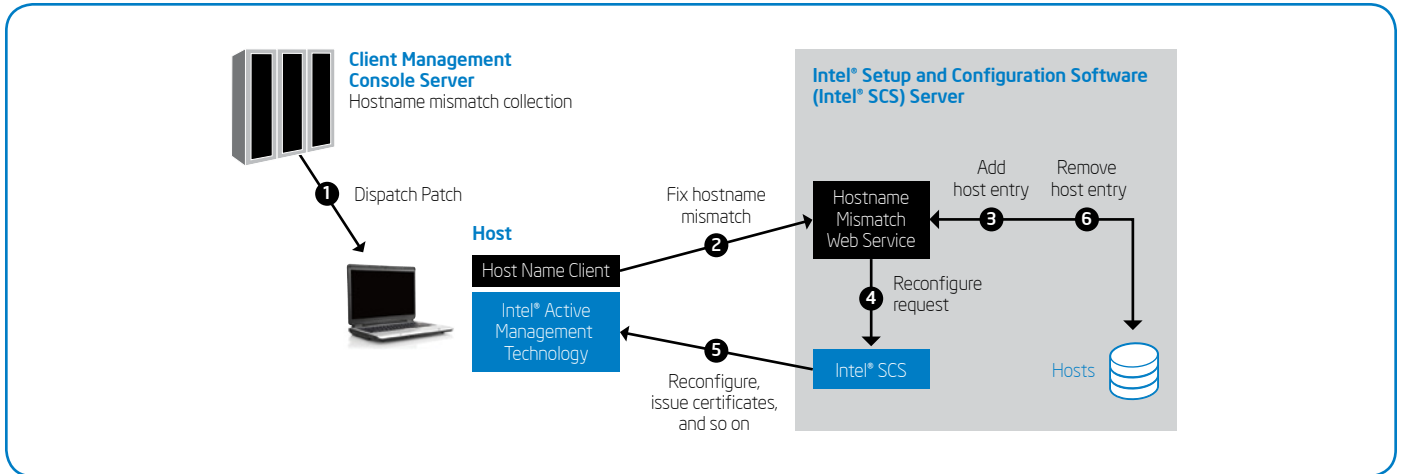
Client Management Console Server
Hostname mismatch collection

1 Dispatch Patch

Host

Host Name Client

Intel® Active Management Technology

2 Fix hostname mismatch

Intel® Setup and Configuration Software (Intel® SCS) Server

Hostname Mismatch Web Service

Add host entry 3

Remove host entry 6

4 Reconfigure request

Intel® SCS

Hosts

5 Reconfigure, issue certificates, and so on